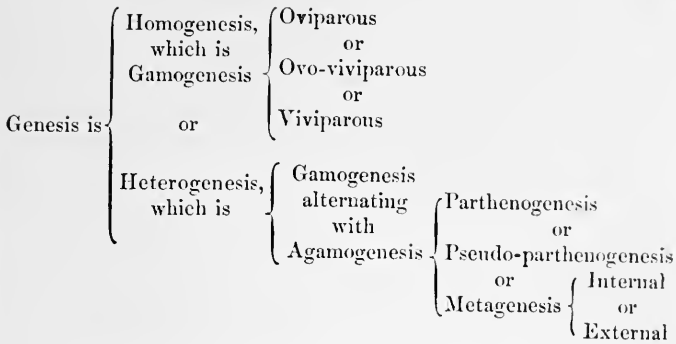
Genesis is

Homogenesis, which is Gamogenesis
Oviparous
or
Ovo-viviparous
or
Viviparous

or

Heterogenesis, which is
Gamogenesis alternating with Agamogenesis
Parthenogenesis
or
Pseudo-parthenogenesis
or
Metagenesis
Internal
or
External